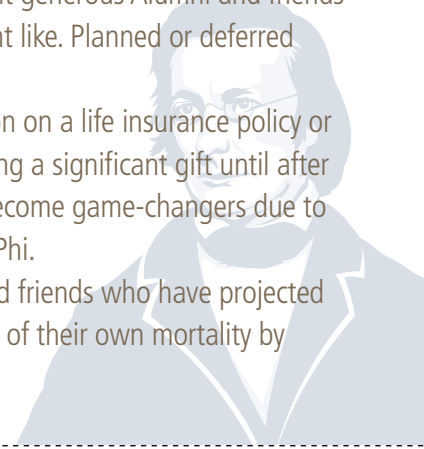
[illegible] generous Alumni and friends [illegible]t like. Planned or deferred

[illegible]n on a life insurance policy or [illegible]ng a significant gift until after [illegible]ecome game-changers due to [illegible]Phi.

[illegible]d friends who have projected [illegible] of their own mortality by